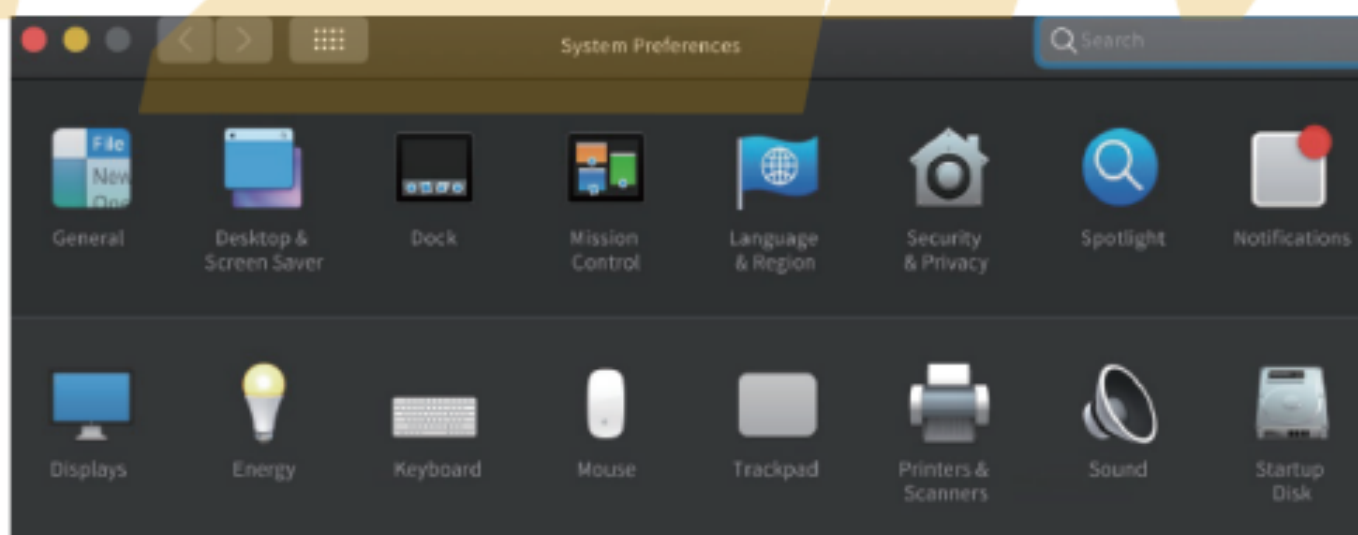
System Preferences

Search

File
New
One

General

Desktop & Screen Saver

Dock

Mission Control

Language & Region

Security & Privacy

Spotlight

Notifications

Displays

Energy

Keyboard

Mouse

Trackpad

Printers & Scanners

Sound

Startup Disk